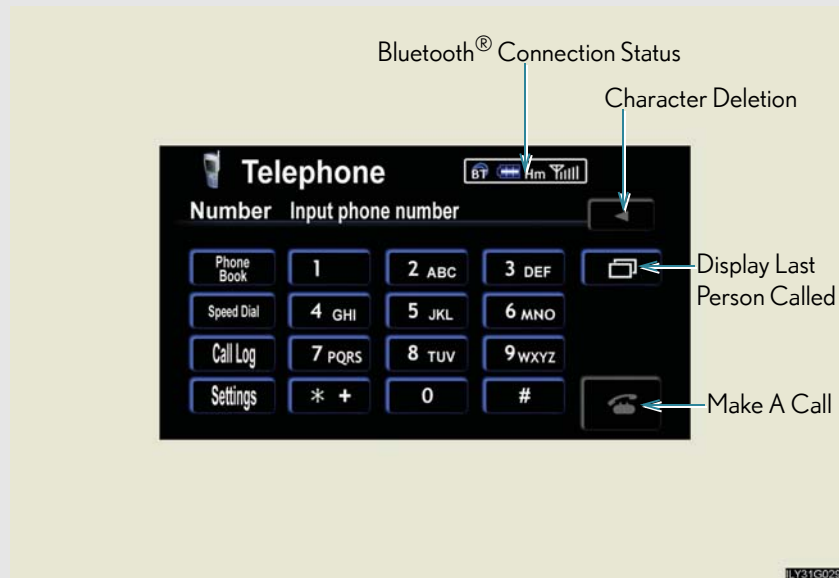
Bluetooth® Connection Status

Character Deletion

Telephone

BT Hm

Number Input phone number

| Phone Book | 1 | 2 ABC | 3 DEF |
|---|---|---|---|
| Speed Dial | 4 GHI | 5 JKL | 6 MNO |
| Call Log | 7 PQRS | 8 TUV | 9 WXYZ |
| Settings | * + | 0 | # |

Display Last Person Called

Make A Call

ILY31G029